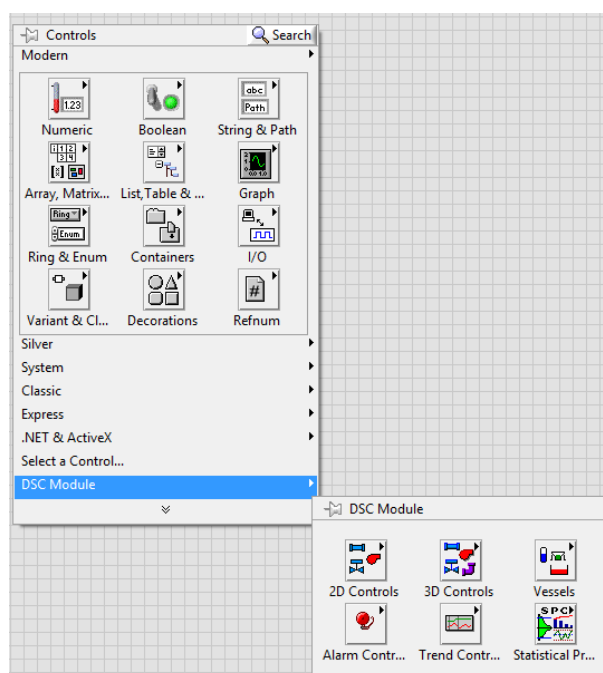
Controls
Search
Modern

1.23
Numeric

Boolean

abc
Path
String & Path

Array, Matrix...

List,Table & ...

Graph

Ring
Enum
Ring & Enum

Containers

I/O

Variant & Cl...

Decorations

#
Refnum

Silver
System
Classic
Express
.NET & ActiveX
Select a Control...
DSC Module

DSC Module

2D Controls

3D Controls

Vessels

Alarm Contr...

Trend Contr...

SPC
Statistical Pr...